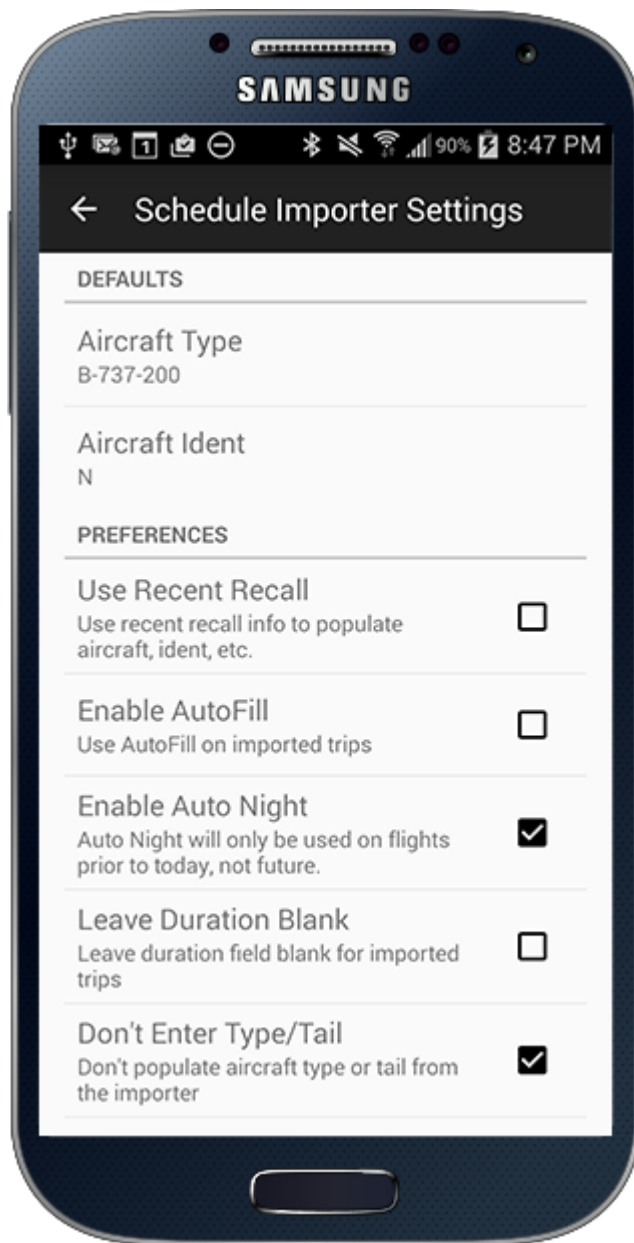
SAMSUNG

1 90% 8:47 PM

← Schedule Importer Settings

DEFAULTS

Aircraft Type
B-737-200

Aircraft Ident
N

PREFERENCES

Use Recent Recall
Use recent recall info to populate aircraft, ident, etc.

Enable AutoFill
Use AutoFill on imported trips

Enable Auto Night
Auto Night will only be used on flights prior to today, not future.

Leave Duration Blank
Leave duration field blank for imported trips

Don't Enter Type/Tail
Don't populate aircraft type or tail from the importer